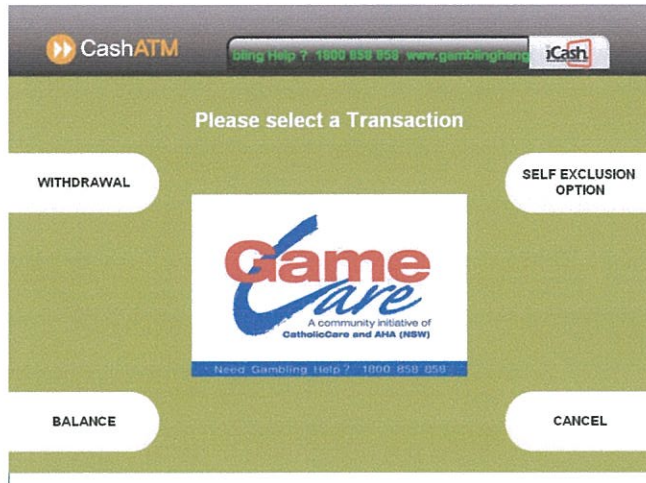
CashATM

bling Help ? 1800 858 858 www.gamblinghelp

iCash

Please select a Transaction

WITHDRAWAL

SELF EXCLUSION OPTION

Game Care

A community initiative of CatholicCare and AHA (NSW)

Need Gambling Help ? 1800 858 858

BALANCE

CANCEL